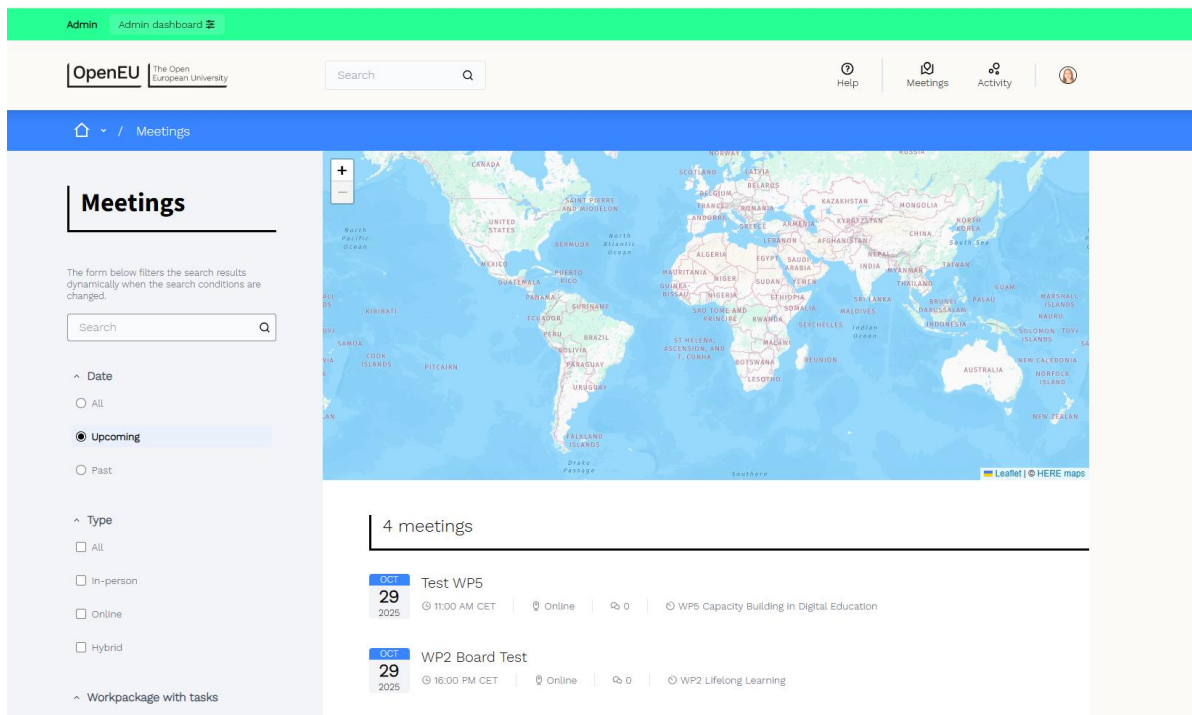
Admin Admin dashboard

OpenEU The Open European University

Search

Help Meetings Activity

/ Meetings

Meetings

The form below filters the search results dynamically when the search conditions are changed.

Search

Date

All

Upcoming

Past

Type

All

In-person

Online

Hybrid

Workpackage with tasks

+
−

CANADA NORWAY RUSSIA SCOTLAND LATVIA BELARUS BELGIUM FRANCE ROMANIA KAZAKHSTAN MONGOLIA SAINT PIERRE AND MIQUELON ANDORRA GREECE ARMENIA KYRGYZSTAN NORTH KOREA UNITED STATES North Pacific Ocean BERMUDA North Atlantic Ocean LEBANON AFGHANISTAN CHINA South Sea ALGERIA EGYPT SAUDI ARABIA NEPAL INDIA MYANMAR TAIWAN MEXICO PUERTO RICO GUATEMALA MAURITANIA NIGER SUDAN YEMEN THAILAND GUAM PANAMA GUINEA-BISSAU NIGERIA ETHIOPIA SRI LANKA BRUNEI DARUSSALAM PALAU MARSHALL ISLANDS KIRIBATI SURINAME ECUADOR SAO TOME AND PRINCIPE SOMALIA RWANDA MALDIVES NAURU SEYCHELLES INDONESIA PERU BRAZIL Indian Ocean SOLOMON ISLANDS TUVALU SAMOA COOK ISLANDS BOLIVIA ST HELENA, ASCENSION, AND T. CUNHA MALAWI PARAGUAY REUNION NEW CALEDONIA PITCAIRN BOTSWANA AUSTRALIA NORFOLK ISLAND URUGUAY LESOTHO NEW ZEALAND FALKLAND ISLANDS Drake Passage Southern

Leaflet | © HERE maps

4 meetings

OCT 29 2025 Test WP5
11:00 AM CET | Online | 0 | WP5 Capacity Building in Digital Education

OCT 29 2025 WP2 Board Test
16:00 PM CET | Online | 0 | WP2 Lifelong Learning